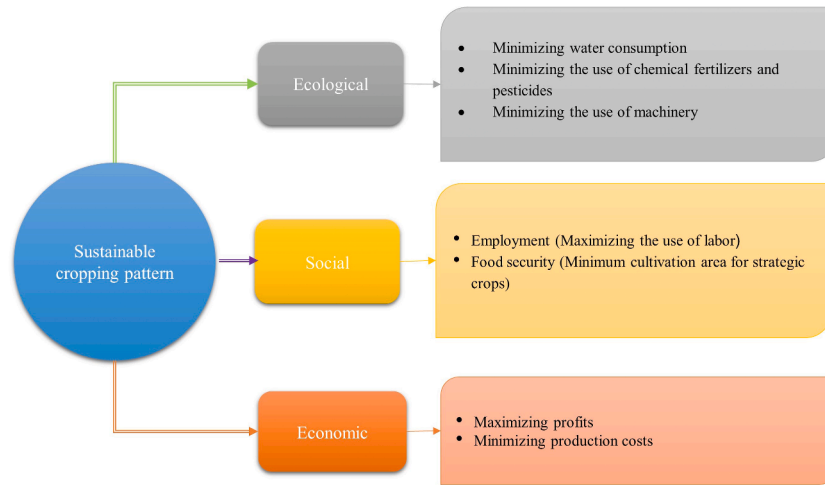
Sustainable cropping pattern

Ecological

- Minimizing water consumption
- Minimizing the use of chemical fertilizers and pesticides
- Minimizing the use of machinery

Social

- Employment (Maximizing the use of labor)
- Food security (Minimum cultivation area for strategic crops)

Economic

- Maximizing profits
- Minimizing production costs